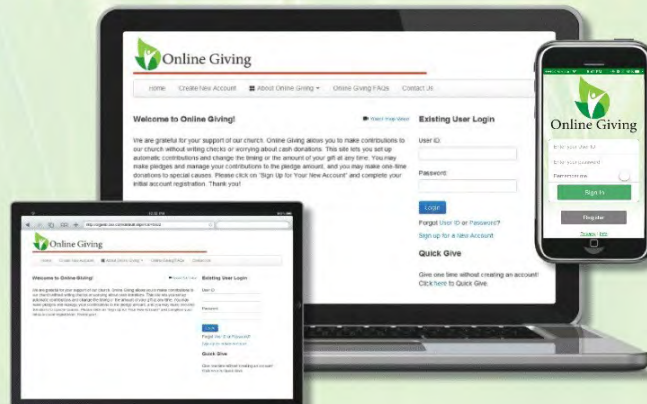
Online Giving

Home Create New Account About Online Giving Online Giving FAQs Contact Us

Welcome to Online Giving!

Watch Intro Video

We are grateful for your support of our church. Online Giving allows you to make contributions to our church without writing checks or worrying about cash donations. This site lets you set up automatic contributions and change the timing or the amount of your gift at any time. You may make pledges and manage your contributions to the pledge amount, and you may make one-time donations to special causes. Please click on "Sign Up for Your New Account" and complete your initial account registration. Thank you!

Existing User Login

User ID:

Password:

Login

Forgot User ID or Password?

Sign up for a New Account

Quick Give

Give one time without creating an account! Click here to Quick Give.

Online Giving

Enter your user id

Enter your password

Remember me

Sign In

Register

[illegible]

Online Giving

Home Create New Account About Online Giving Online Giving FAQs Contact Us

Welcome to Online Giving!

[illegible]

Existing User Login

User ID:

Password:

Login

Forgot User ID or Password?

Sign up for a New Account

Quick Give

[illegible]